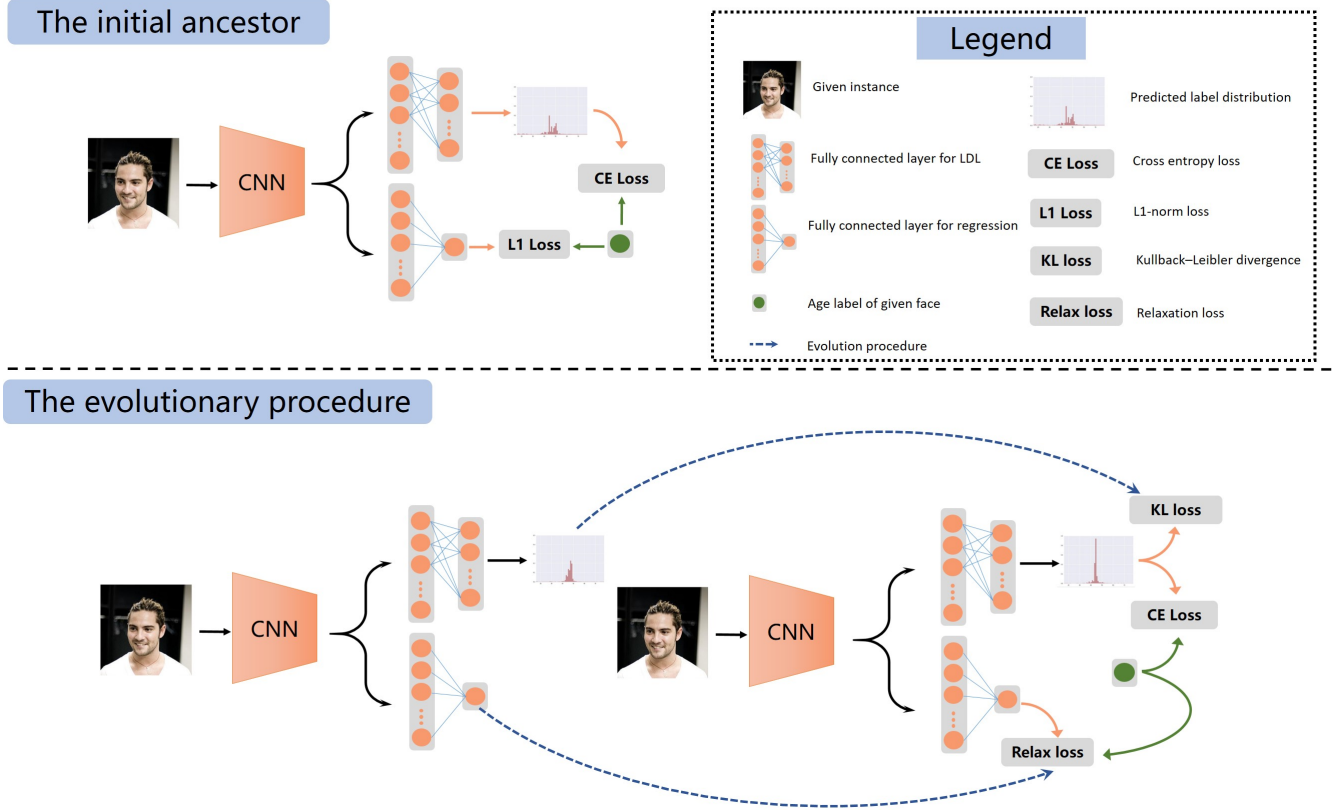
The initial ancestor

CNN

CE Loss

L1 Loss

Legend

Given instance

Predicted label distribution

Fully connected layer for LDL

CE Loss

Cross entropy loss

Fully connected layer for regression

L1 Loss

L1-norm loss

KL loss

Kullback–Leibler divergence

Age label of given face

Relax loss

Relaxation loss

Evolution procedure

The evolutionary procedure

CNN

CNN

KL loss

CE Loss

Relax loss